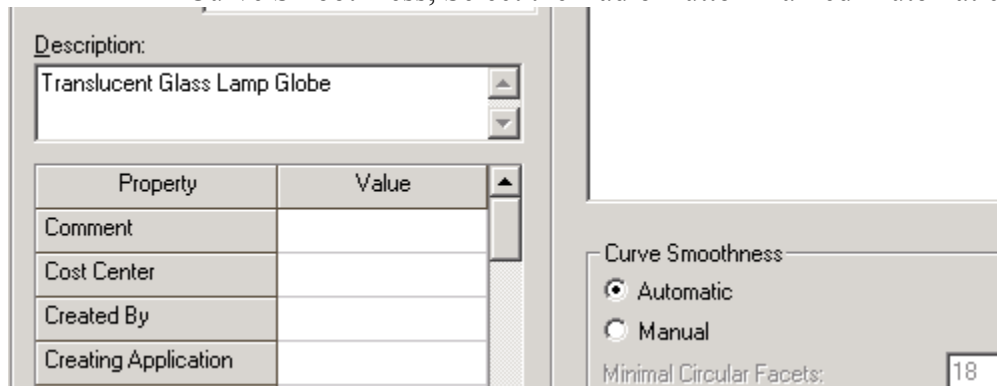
Description:
Translucent Glass Lamp Globe

| Property | Value |
|---|---|
| Comment | |
| Cost Center | |
| Created By | |
| Creating Application | |

Curve Smoothness
Automatic
Manual
Minimal Circular Facets: 18